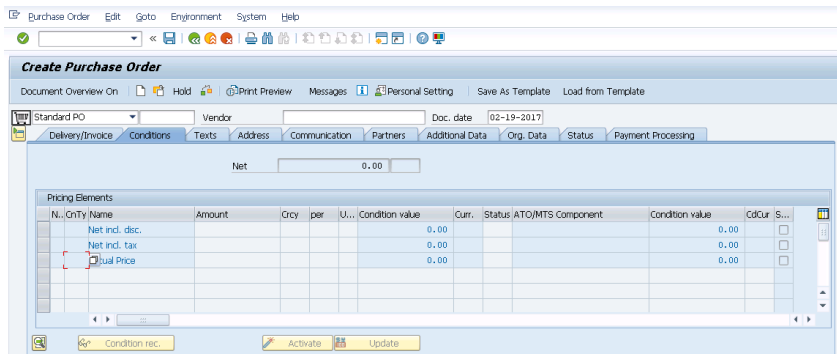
Purchase Order   Edit   Goto   Environment   System   Help

Create Purchase Order

Document Overview On   Hold   Print Preview   Messages   Personal Setting   Save As Template   Load from Template

Standard PO   Vendor   Doc. date 02-19-2017

Delivery/Invoice   Conditions   Texts   Address   Communication   Partners   Additional Data   Org. Data   Status   Payment Processing

Net 0.00

Pricing Elements

| N.. | CnTy | Name | Amount | Crcy | per | U... | Condition value | Curr. | Status | ATO/MTS Component | Condition value | CdCur | S... |
|---|---|---|---|---|---|---|---|---|---|---|---|---|---|
| | | Net incl. disc. | | | | | 0.00 | | | | 0.00 | | |
| | | Net incl. tax | | | | | 0.00 | | | | 0.00 | | |
| | | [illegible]ual Price | | | | | 0.00 | | | | 0.00 | | |

Condition rec.   Activate   Update